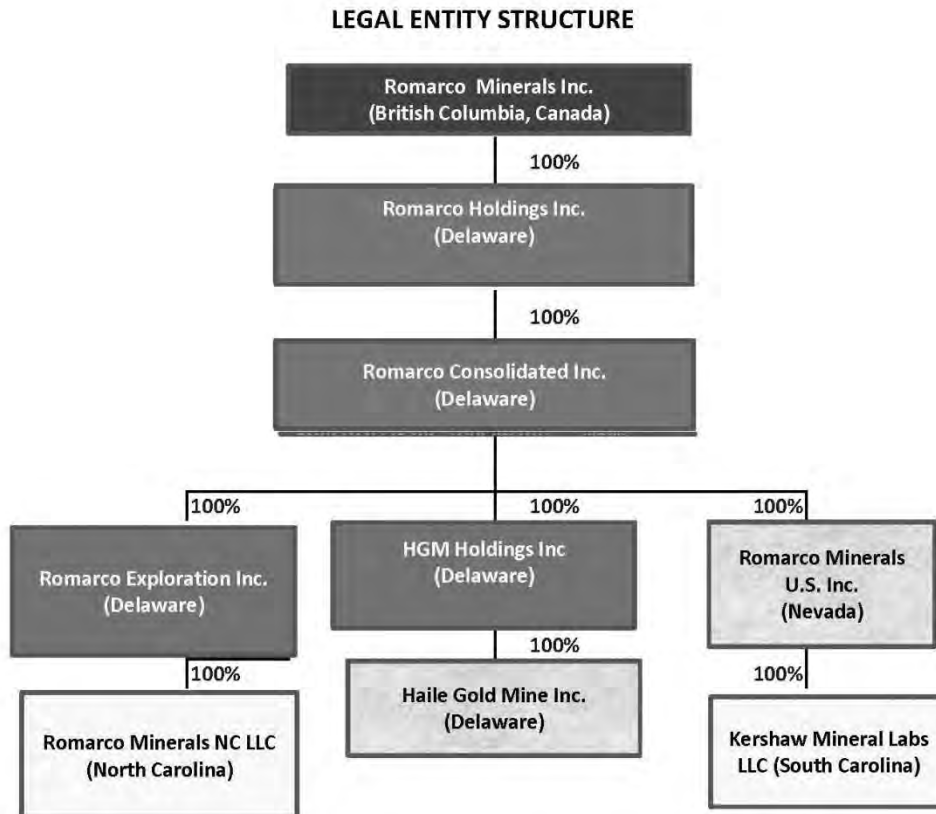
LEGAL ENTITY STRUCTURE

Romarco Minerals Inc.
(British Columbia, Canada)

100%

Romarco Holdings Inc.
(Delaware)

100%

Romarco Consolidated Inc.
(Delaware)

100%

100%

100%

Romarco Exploration Inc.
(Delaware)

HGM Holdings Inc
(Delaware)

Romarco Minerals
U.S. Inc.
(Nevada)

100%

100%

100%

Romarco Minerals NC LLC
(North Carolina)

Haile Gold Mine Inc.
(Delaware)

Kershaw Mineral Labs
LLC (South Carolina)